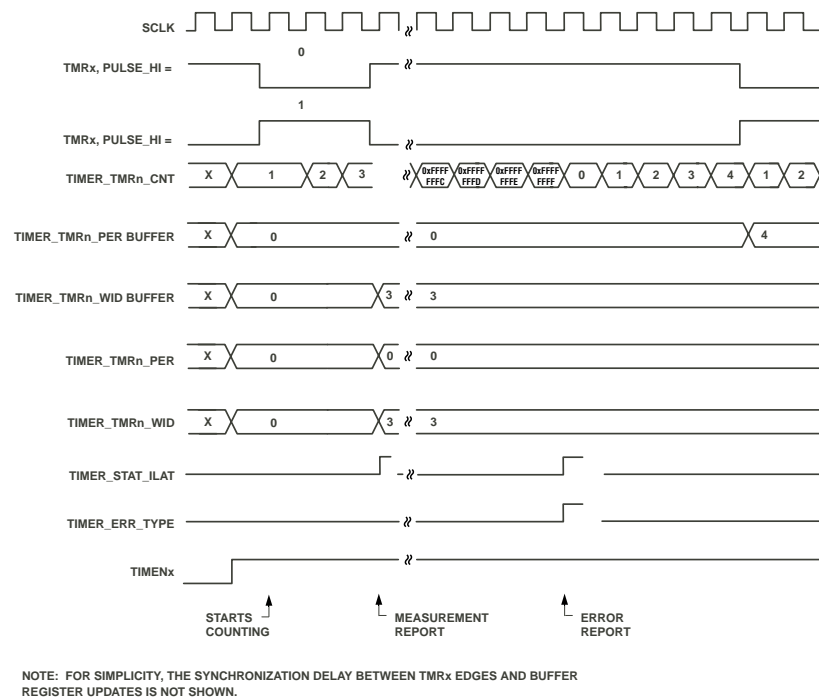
SCLK

TMRx, PULSE_HI =

0

1

TMRx, PULSE_HI =

TIMER_TMRn_CNT X 1 2 3 0xFFFF FFFC 0xFFFF FFFD 0xFFFF FFFE 0xFFFF FFFF 0 1 2 3 4 1 2

TIMER_TMRn_PER BUFFER X 0 0 4

TIMER_TMRn_WID BUFFER X 0 3 3

TIMER_TMRn_PER X 0 0 0

TIMER_TMRn_WID X 0 3 3

TIMER_STAT_ILAT

TIMER_ERR_TYPE

TIMENx

STARTS COUNTING

MEASUREMENT REPORT

ERROR REPORT

NOTE: FOR SIMPLICITY, THE SYNCHRONIZATION DELAY BETWEEN TMRx EDGES AND BUFFER REGISTER UPDATES IS NOT SHOWN.